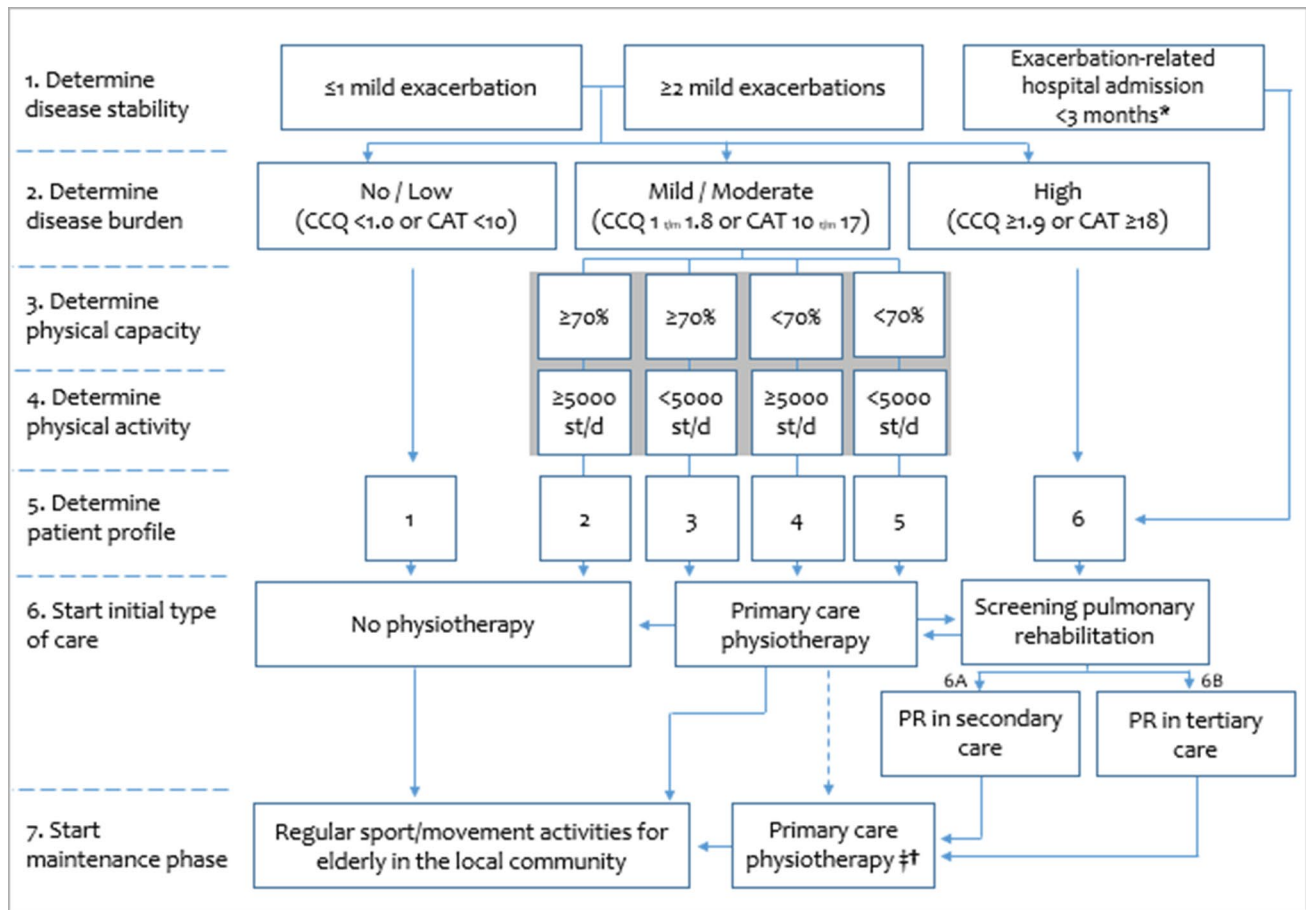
1. Determine disease stability

≤1 mild exacerbation

≥2 mild exacerbations

Exacerbation-related hospital admission <3 months*

2. Determine disease burden

No / Low (CCQ <1.0 or CAT <10)

Mild / Moderate (CCQ 1 t/m 1.8 or CAT 10 t/m 17)

High (CCQ ≥1.9 or CAT ≥18)

3. Determine physical capacity

≥70%

≥70%

<70%

<70%

4. Determine physical activity

≥5000 st/d

<5000 st/d

≥5000 st/d

<5000 st/d

5. Determine patient profile

1

2

3

4

5

6

6. Start initial type of care

No physiotherapy

Primary care physiotherapy

Screening pulmonary rehabilitation

6A

6B

PR in secondary care

PR in tertiary care

7. Start maintenance phase

Regular sport/movement activities for elderly in the local community

Primary care physiotherapy ‡†